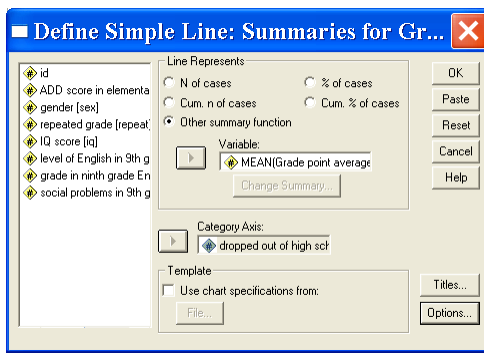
Define Simple Line: Summaries for Gr...

id
ADD score in elementa
gender [sex]
repeated grade [repeat]
IQ score [iq]
level of English in 9th g
grade in ninth grade En
social problems in 9th g

Line Represents
N of cases
% of cases
Cum. n of cases
Cum. % of cases
Other summary function

Variable:
MEAN(Grade point average
Change Summary...

Category Axis:
dropped out of high sch

Template
Use chart specifications from:
File...

OK
Paste
Reset
Cancel
Help

Titles...
Options...